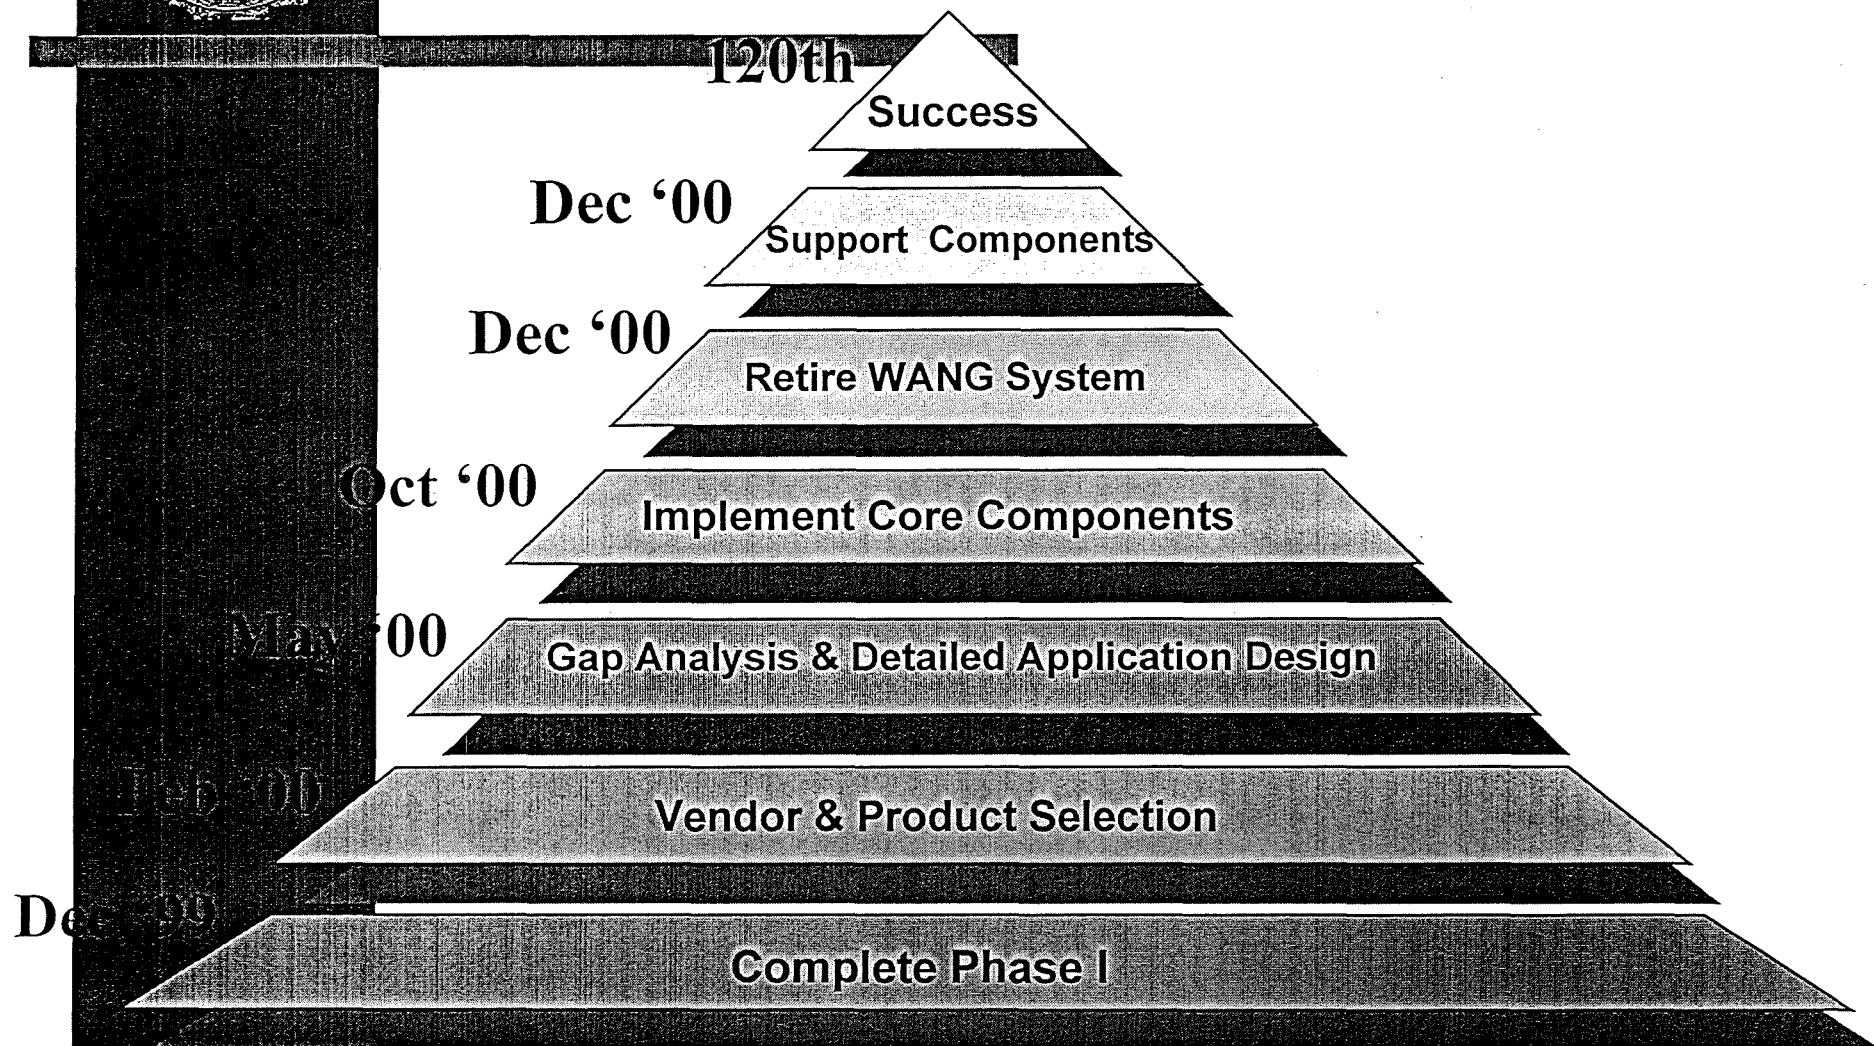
120th

Success

Dec '00

Support Components

Dec '00

Retire WANG System

Oct '00

Implement Core Components

May '00

Gap Analysis & Detailed Application Design

Feb '00

Vendor & Product Selection

Dec '99

Complete Phase I